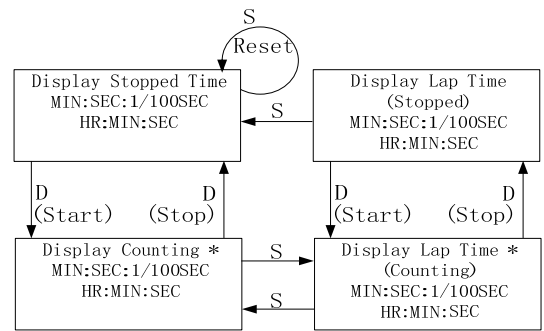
S
Reset

Display Stopped Time
MIN:SEC:1/100SEC
HR:MIN:SEC

S

Display Lap Time
(Stopped)
MIN:SEC:1/100SEC
HR:MIN:SEC

D
(Start)

D
(Stop)

D
(Start)

D
(Stop)

Display Counting *
MIN:SEC:1/100SEC
HR:MIN:SEC

S

S

Display Lap Time *
(Counting)
MIN:SEC:1/100SEC
HR:MIN:SEC